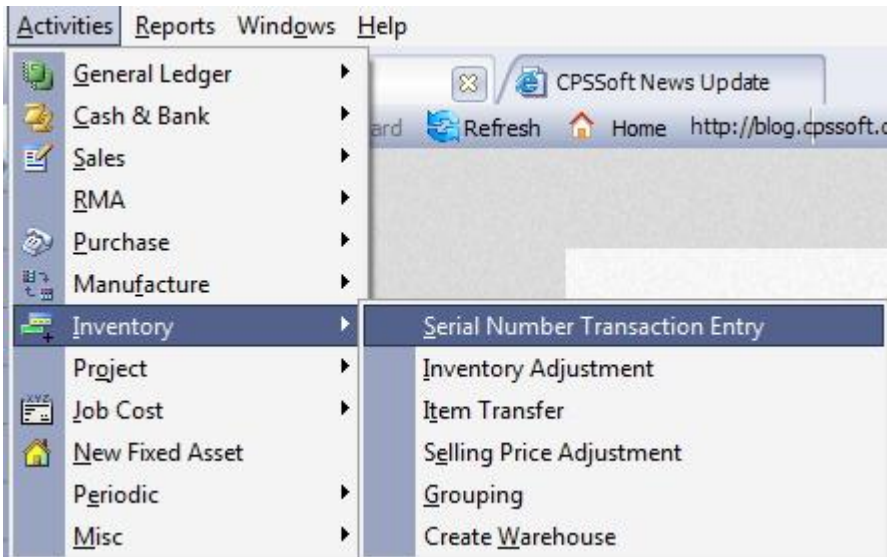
Activities Reports Windows Help

General Ledger
Cash & Bank
Sales
RMA
Purchase
Manufacture
Inventory
Project
Job Cost
New Fixed Asset
Periodic
Misc

CPSSoft News Update
ard Refresh Home http://blog.cpssoft.c

Serial Number Transaction Entry
Inventory Adjustment
Item Transfer
Selling Price Adjustment
Grouping
Create Warehouse